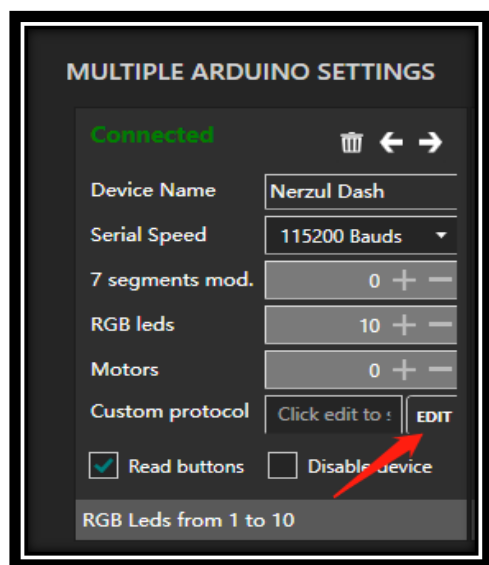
MULTIPLE ARDUINO SETTINGS

Connected

| Device Name | Nerzul Dash |
|---|---|
| Serial Speed | 115200 Bauds |
| 7 segments mod. | 0 + − |
| RGB leds | 10 + − |
| Motors | 0 + − |
| Custom protocol | Click edit to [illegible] EDIT |

Read buttons
Disable device

RGB Leds from 1 to 10